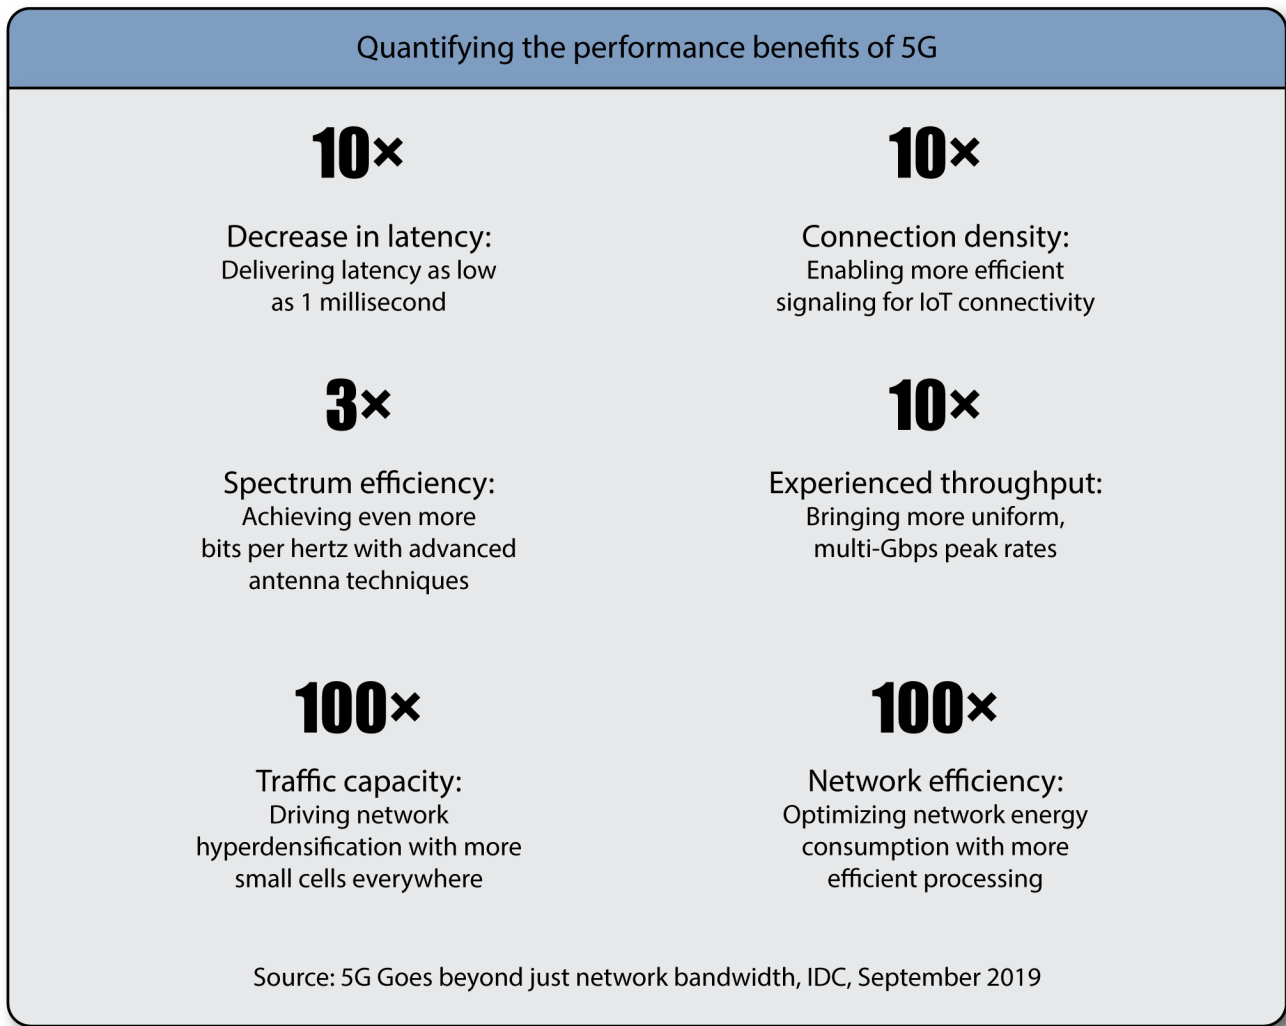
Quantifying the performance benefits of 5G

10×

Decrease in latency:
Delivering latency as low as 1 millisecond

10×

Connection density:
Enabling more efficient signaling for IoT connectivity

3×

Spectrum efficiency:
Achieving even more bits per hertz with advanced antenna techniques

10×

Experienced throughput:
Bringing more uniform, multi-Gbps peak rates

100×

Traffic capacity:
Driving network hyperdensification with more small cells everywhere

100×

Network efficiency:
Optimizing network energy consumption with more efficient processing

Source: 5G Goes beyond just network bandwidth, IDC, September 2019